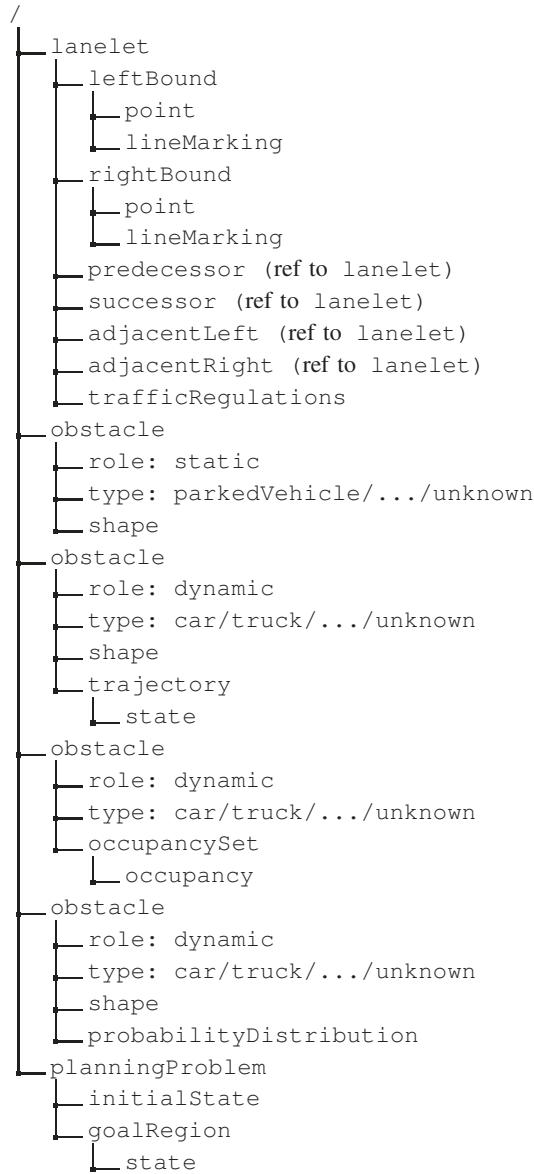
/
lanelet
leftBound
point
lineMarking
rightBound
point
lineMarking
predecessor (ref to lanelet)
successor (ref to lanelet)
adjacentLeft (ref to lanelet)
adjacentRight (ref to lanelet)
trafficRegulations
obstacle
role: static
type: parkedVehicle/.../unknown
shape
obstacle
role: dynamic
type: car/truck/.../unknown
shape
trajectory
state
obstacle
role: dynamic
type: car/truck/.../unknown
occupancySet
occupancy
obstacle
role: dynamic
type: car/truck/.../unknown
shape
probabilityDistribution
planningProblem
initialState
goalRegion
state